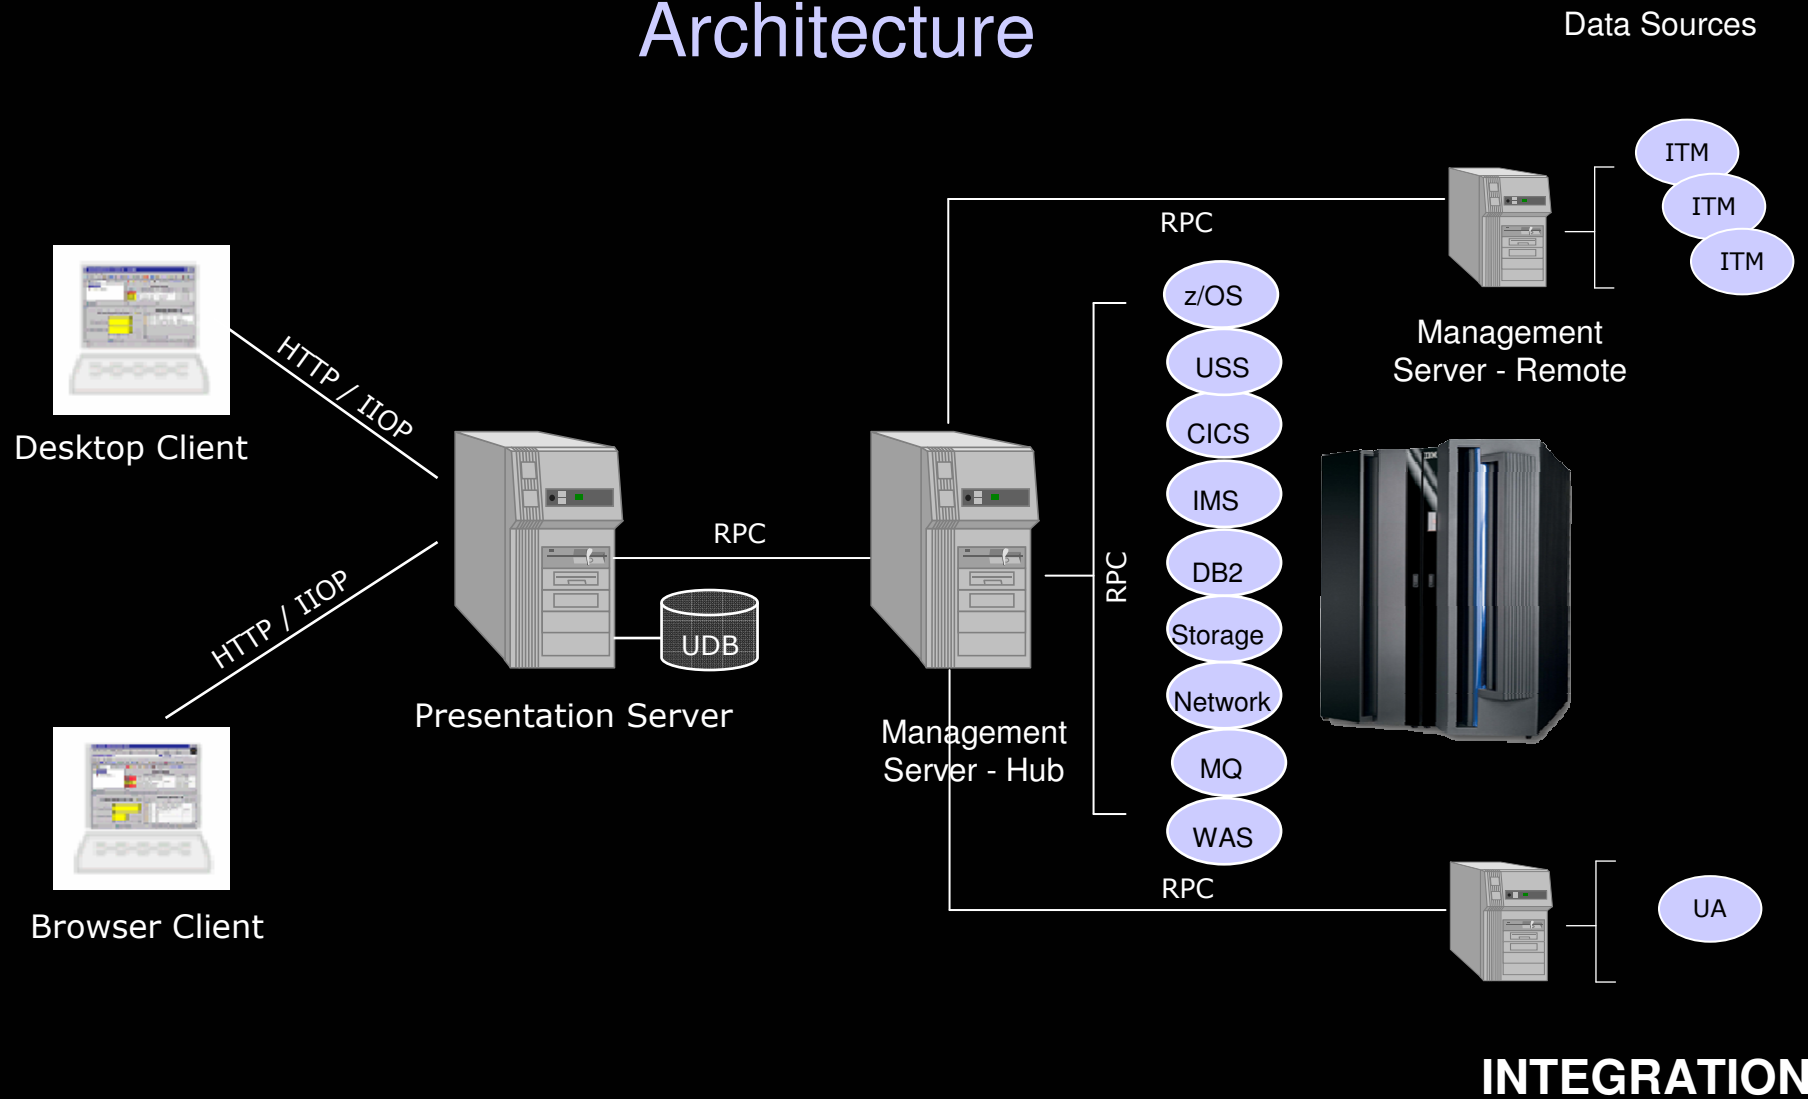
Architecture

Data Sources

ITM
ITM
ITM

RPC

Management Server - Remote

Desktop Client

HTTP / IIOP

HTTP / IIOP

Browser Client

RPC

UDB

Presentation Server

Management Server - Hub

RPC

z/OS
USS
CICS
IMS
DB2
Storage
Network
MQ
WAS

RPC

UA

INTEGRATION